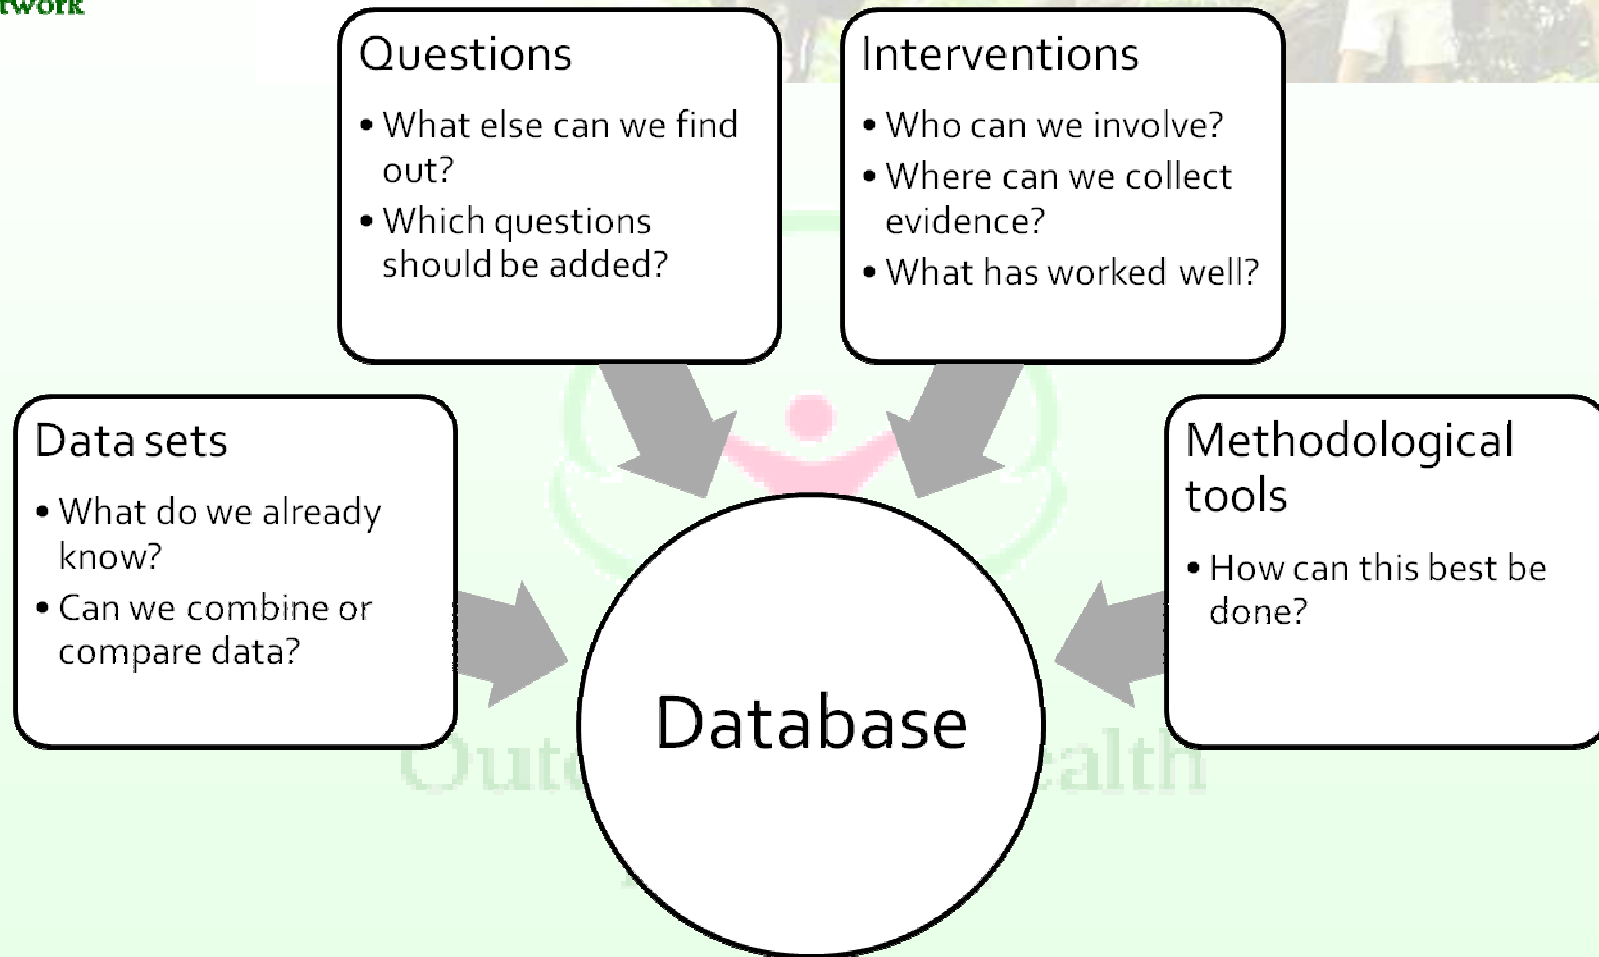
twork

Questions
• What else can we find out?
• Which questions should be added?

Interventions
• Who can we involve?
• Where can we collect evidence?
• What has worked well?

Data sets
• What do we already know?
• Can we combine or compare data?

Methodological tools
• How can this best be done?

Database

Oute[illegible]alth